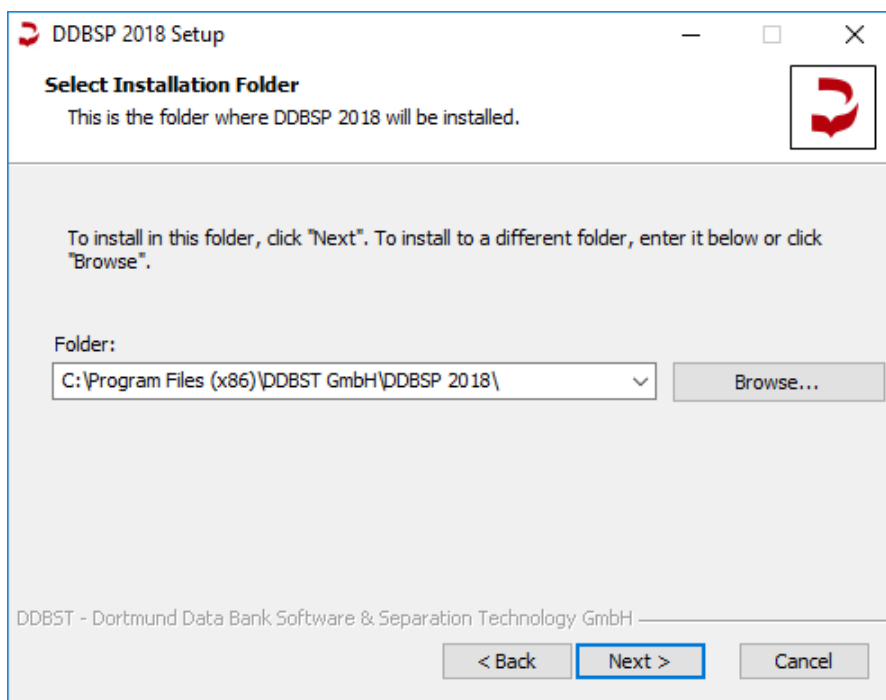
DDBSP 2018 Setup

Select Installation Folder

This is the folder where DDBSP 2018 will be installed.

To install in this folder, click "Next". To install to a different folder, enter it below or click "Browse".

Folder:

C:\Program Files (x86)\DDBST GmbH\DDBSP 2018\

Browse...

DDBST - Dortmund Data Bank Software & Separation Technology GmbH

< Back

Next >

Cancel